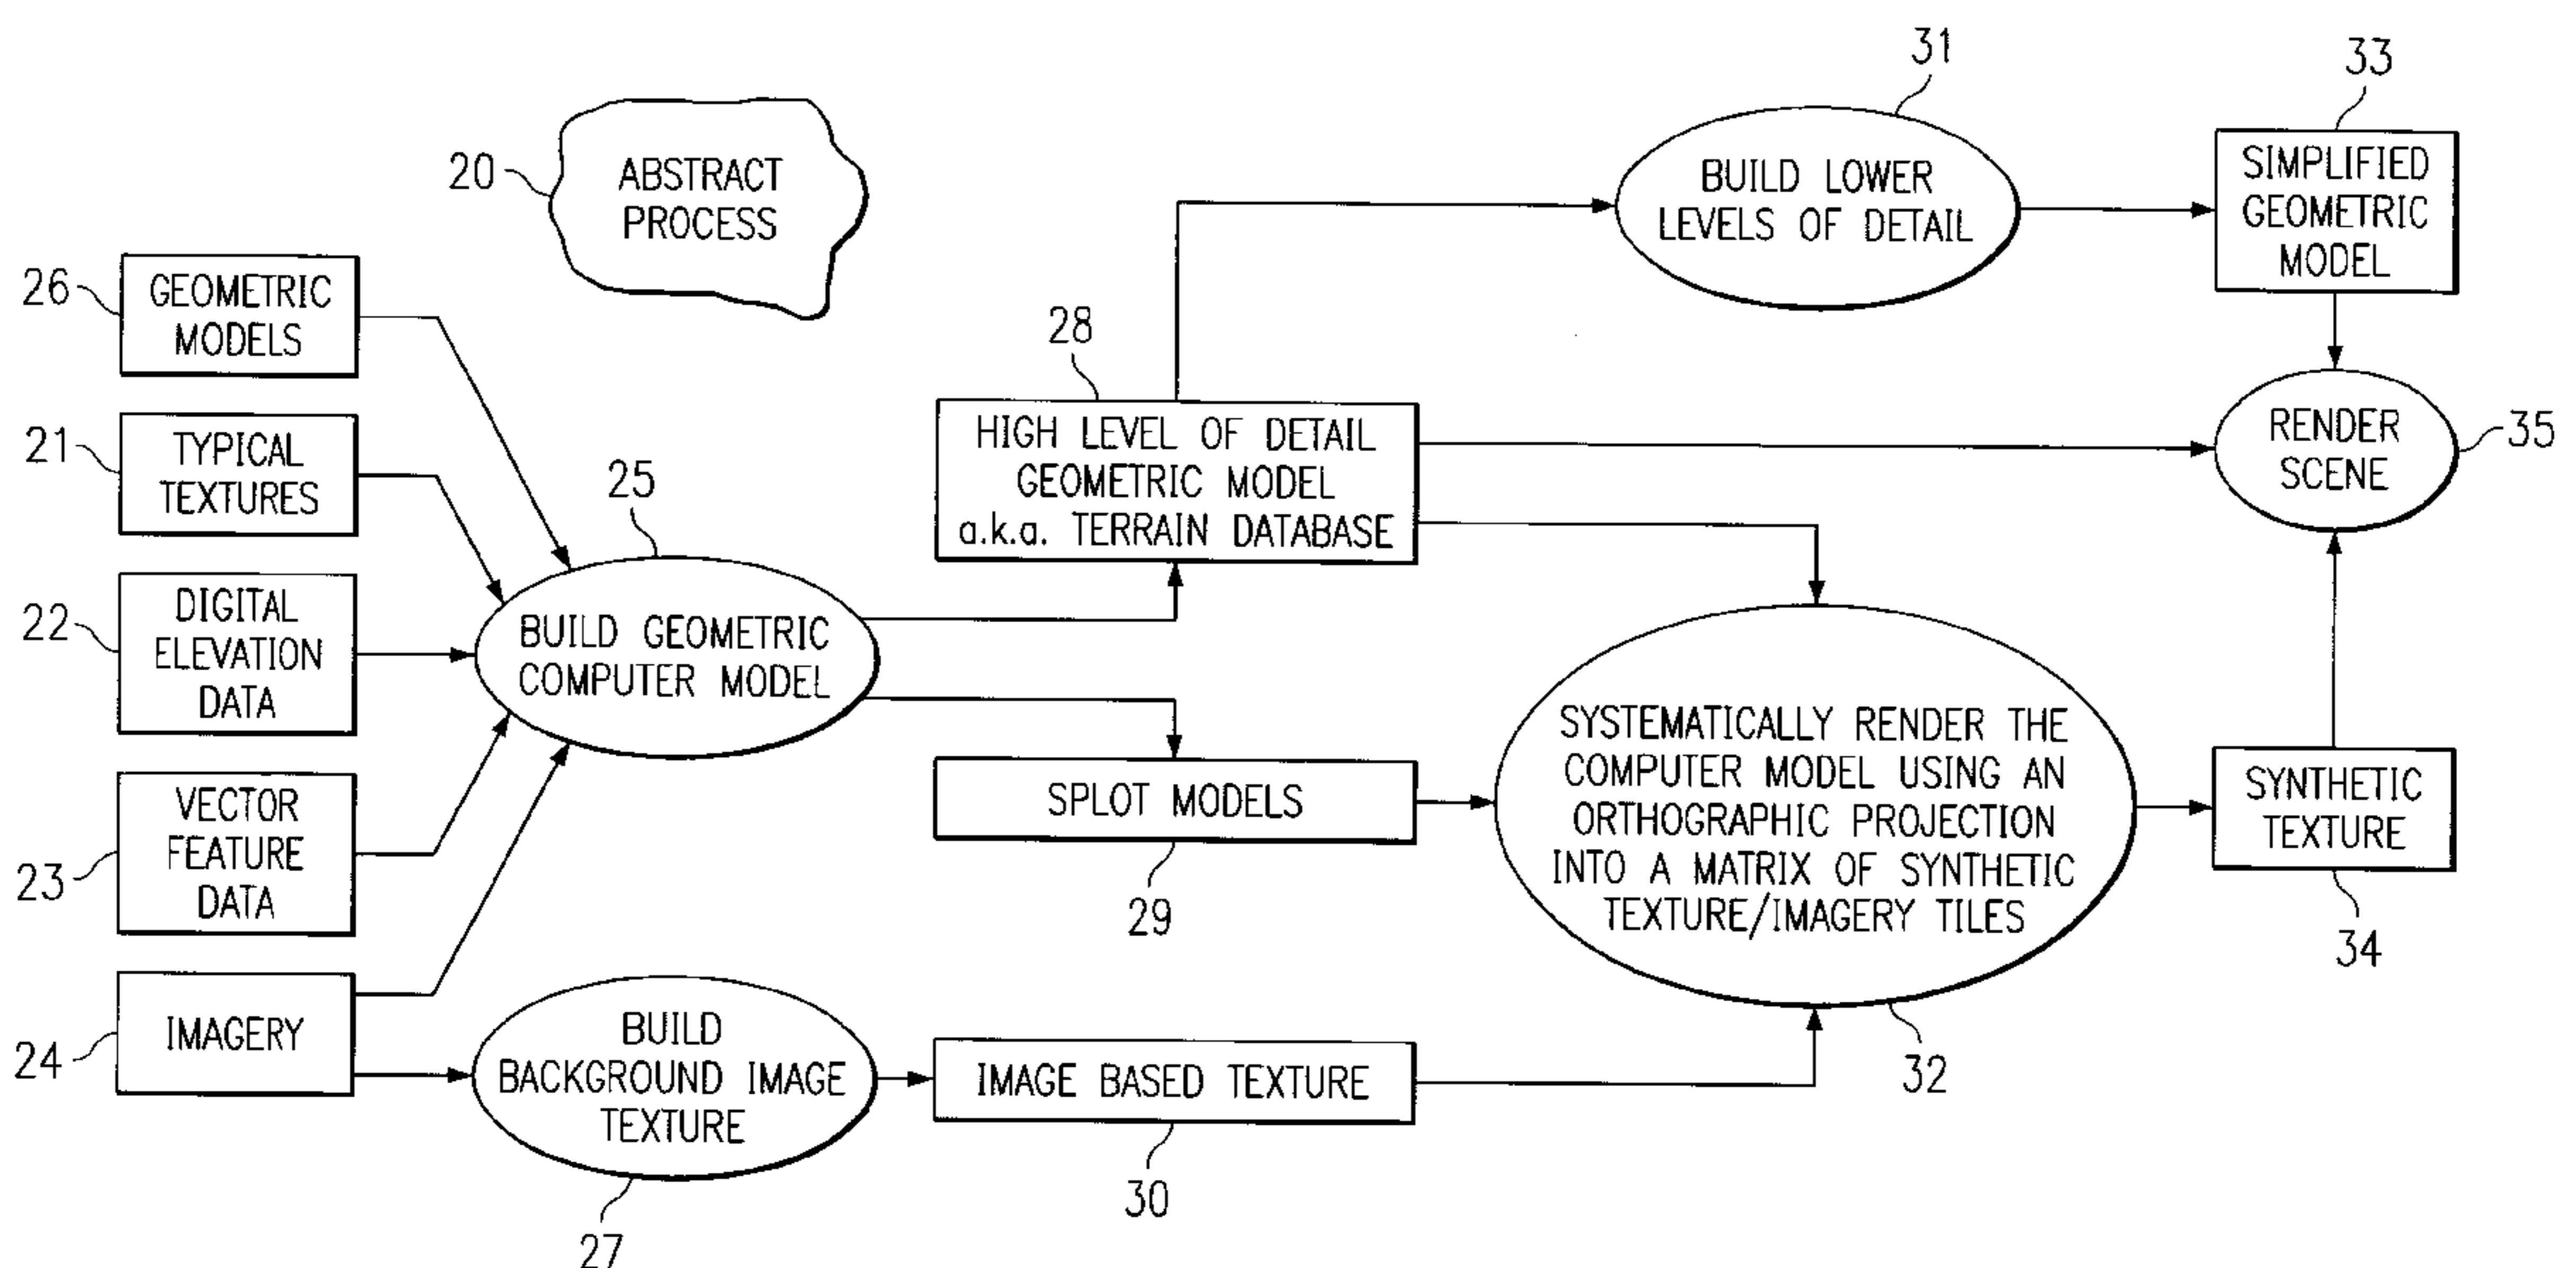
20 ABSTRACT PROCESS

26 GEOMETRIC MODELS

21 TYPICAL TEXTURES

22 DIGITAL ELEVATION DATA

23 VECTOR FEATURE DATA

24 IMAGERY

25 BUILD GEOMETRIC COMPUTER MODEL

27 BUILD BACKGROUND IMAGE TEXTURE

28 HIGH LEVEL OF DETAIL GEOMETRIC MODEL a.k.a. TERRAIN DATABASE

29 SPLOT MODELS

30 IMAGE BASED TEXTURE

31 BUILD LOWER LEVELS OF DETAIL

32 SYSTEMATICALLY RENDER THE COMPUTER MODEL USING AN ORTHOGRAPHIC PROJECTION INTO A MATRIX OF SYNTHETIC TEXTURE/IMAGERY TILES

33 SIMPLIFIED GEOMETRIC MODEL

34 SYNTHETIC TEXTURE

35 RENDER SCENE